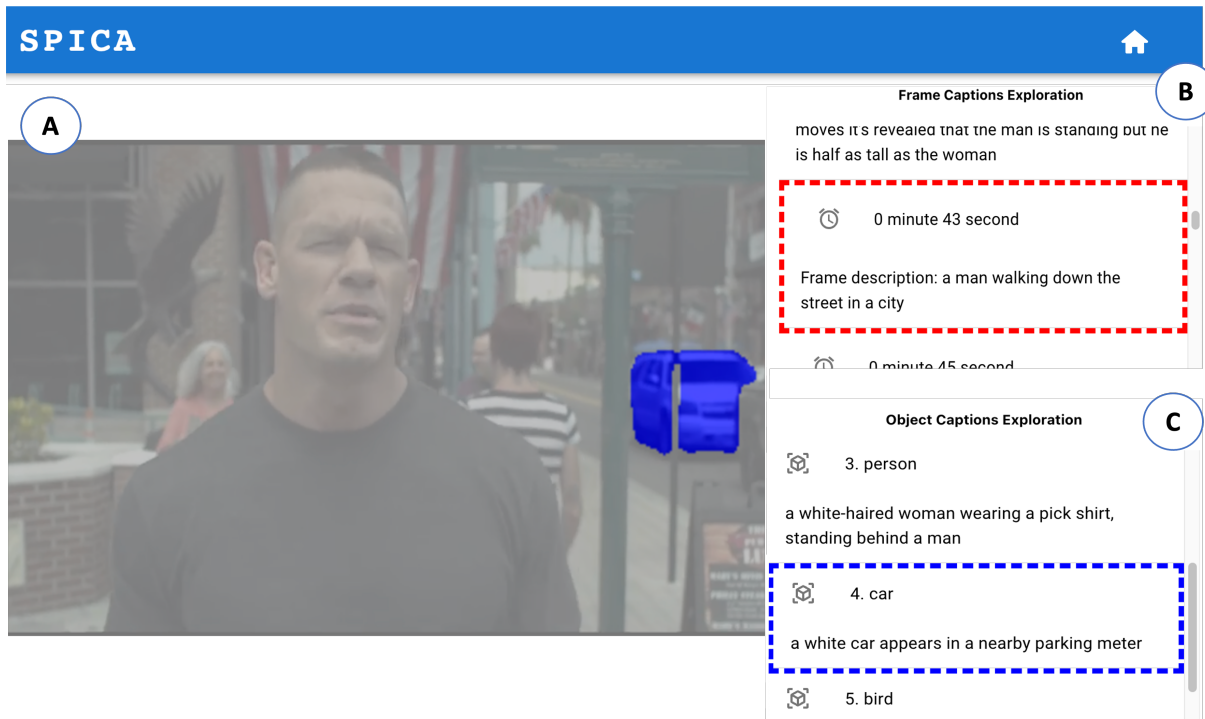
SPICA

A

B

Frame Captions Exploration

moves it's revealed that the man is standing but he is half as tall as the woman

0 minute 43 second

Frame description: a man walking down the street in a city

0 minute 45 second

C

Object Captions Exploration

3. person

a white-haired woman wearing a pick shirt, standing behind a man

4. car

a white car appears in a nearby parking meter

5. bird